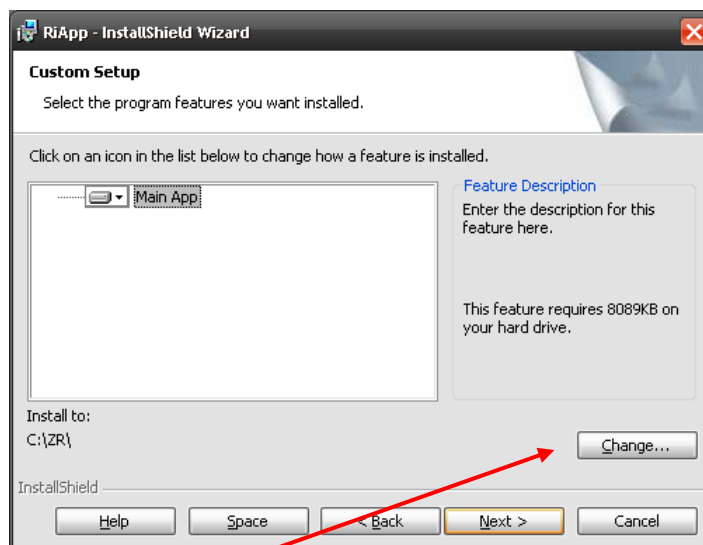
RiApp - InstallShield Wizard

Custom Setup

Select the program features you want installed.

Click on an icon in the list below to change how a feature is installed.

Main App

Feature Description

Enter the description for this feature here.

This feature requires 8089KB on your hard drive.

Install to:

C:\ZR\

Change...

InstallShield

Help

Space

< Back

Next >

Cancel